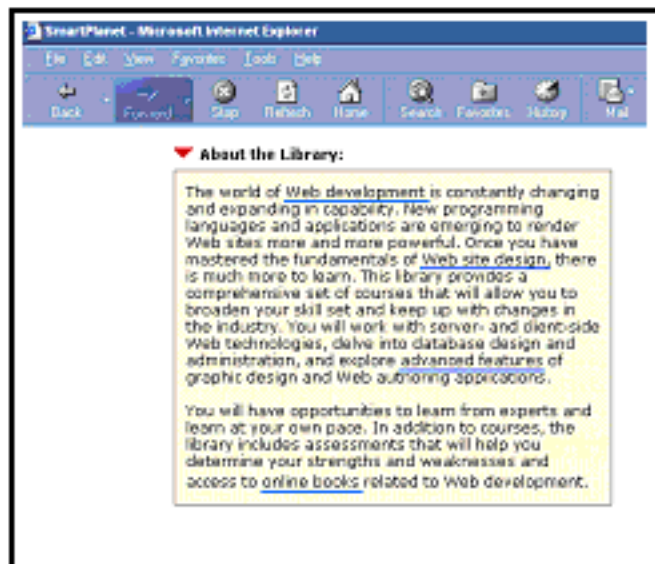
SmartPlanet - Microsoft Internet Explorer

File Edit View Favorites Tools Help

Back Forward Stop Refresh Home Search Favorites History Mail

About the Library:

The world of Web development is constantly changing and expanding in capability. New programming languages and applications are emerging to render Web sites more and more powerful. Once you have mastered the fundamentals of Web site design, there is much more to learn. This library provides a comprehensive set of courses that will allow you to broaden your skill set and keep up with changes in the industry. You will work with server- and client-side Web technologies, delve into database design and administration, and explore advanced features of graphic design and Web authoring applications.

You will have opportunities to learn from experts and learn at your own pace. In addition to courses, the library includes assessments that will help you determine your strengths and weaknesses and access to online books related to Web development.